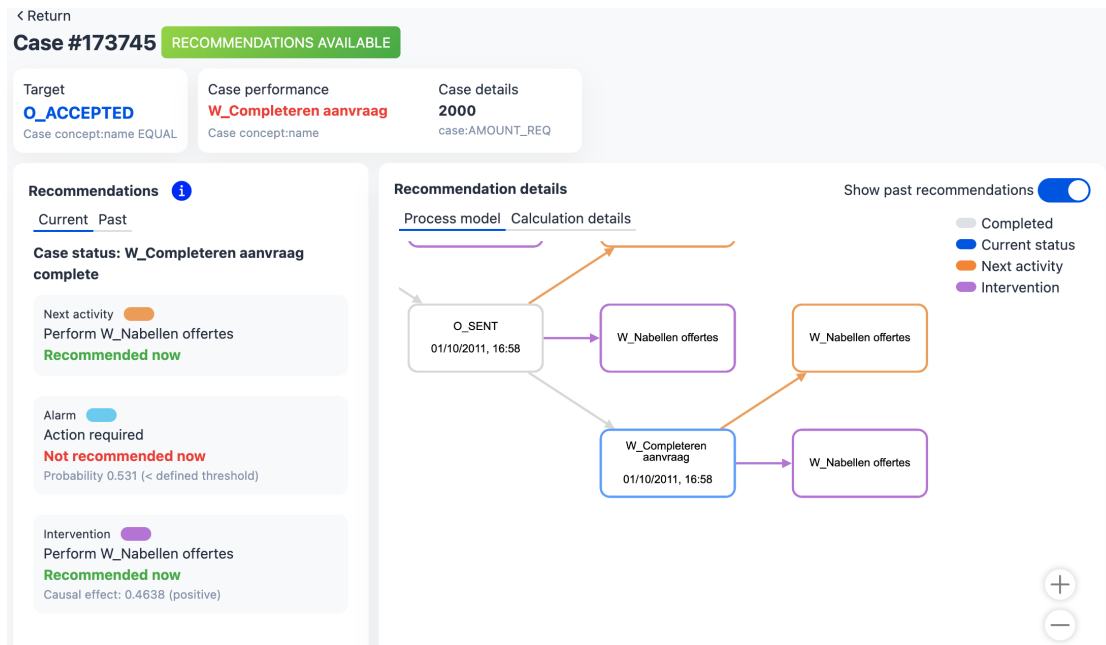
< Return

Case #173745 RECOMMENDATIONS AVAILABLE

Target
O_ACCEPTED
Case concept:name EQUAL

Case performance
W_Completeren aanvraag
Case concept:name

Case details
2000
case:AMOUNT_REQ

Recommendations

Current Past

Case status: W_Completeren aanvraag complete

Next activity
Perform W_Nabellen offertes
Recommended now

Alarm
Action required
Not recommended now
Probability 0.531 (< defined threshold)

Intervention
Perform W_Nabellen offertes
Recommended now
Causal effect: 0.4638 (positive)

Recommendation details

Show past recommendations

Process model Calculation details

Completed
Current status
Next activity
Intervention

O_SENT
01/10/2011, 16:58

W_Nabellen offertes

W_Nabellen offertes

W_Completeren aanvraag
01/10/2011, 16:58

W_Nabellen offertes

+
—